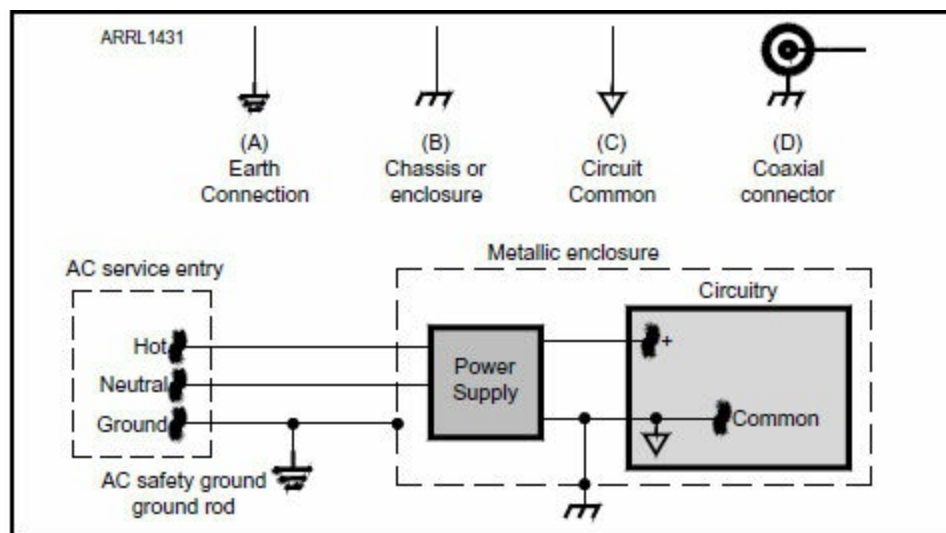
ARRL1431

(A)
Earth
Connection

(B)
Chassis or
enclosure

(C)
Circuit
Common

(D)
Coaxial
connector

AC service entry

Hot
Neutral
Ground

AC safety ground
ground rod

Metallic enclosure

Power
Supply

Circuitry

+

Common